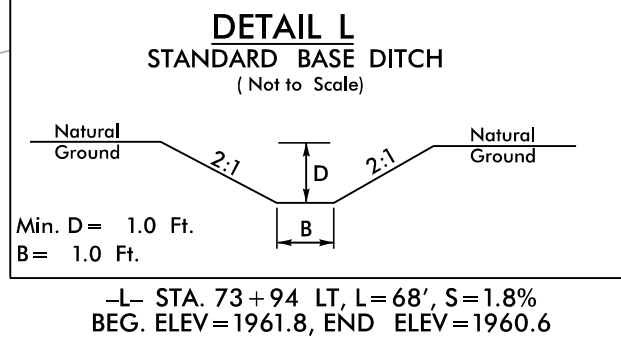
DETAIL L
STANDARD BASE DITCH
( Not to Scale)

Natural Ground

2:1

D

2:1

Natural Ground

Min. D = 1.0 Ft.
B = 1.0 Ft.

B

–L– STA. 73 + 94 LT, L = 68', S = 1.8%
BEG. ELEV = 1961.8, END ELEV = 1960.6